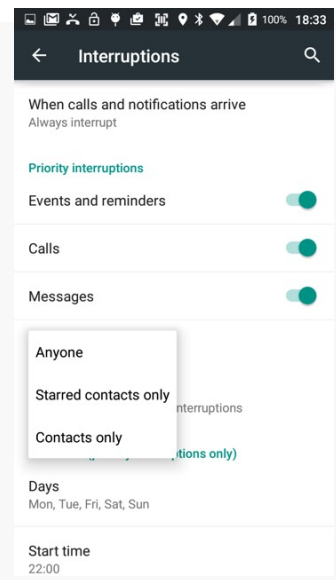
100% 18:33

Interruptions

When calls and notifications arrive
Always interrupt

Priority interruptions

Events and reminders

Calls

Messages

Anyone

Starred contacts only

Contacts only

nterruptions

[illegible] (p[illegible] ptions only)

Days
Mon, Tue, Fri, Sat, Sun

Start time
22:00